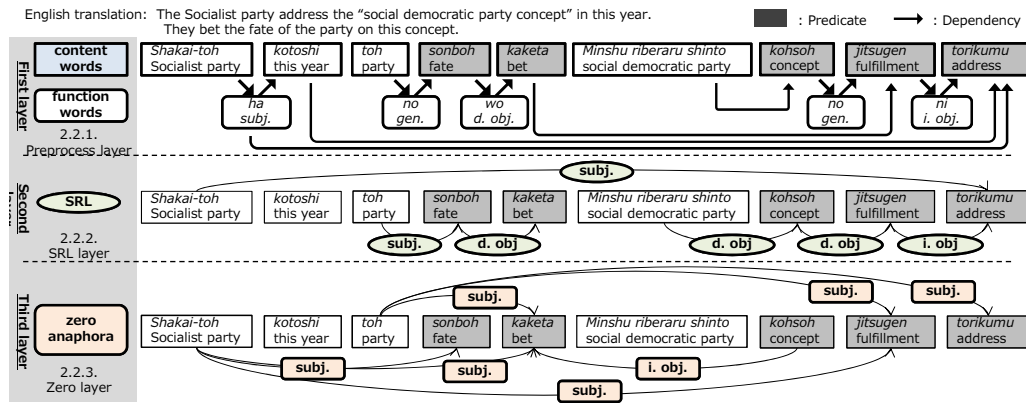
English translation: The Socialist party address the "social democratic party concept" in this year.
They bet the fate of the party on this concept.

: Predicate → : Dependency

First layer

content words

function words

2.2.1. Preprocess layer

Shakai-toh Socialist party | kotoshi this year | toh party | sonboh fate | kaketa bet | Minshu riberaru shinto social democratic party | kohsoh concept | jitsugen fulfillment | torikumu address

ha subj.

no gen.

wo d. obj.

no gen.

ni i. obj.

Second layer

SRL

2.2.2. SRL layer

subj.

Shakai-toh Socialist party | kotoshi this year | toh party | sonboh fate | kaketa bet | Minshu riberaru shinto social democratic party | kohsoh concept | jitsugen fulfillment | torikumu address

subj.

d. obj

d. obj

d. obj

i. obj

Third layer

zero anaphora

2.2.3. Zero layer

subj.

subj.

subj.

Shakai-toh Socialist party | kotoshi this year | toh party | sonboh fate | kaketa bet | Minshu riberaru shinto social democratic party | kohsoh concept | jitsugen fulfillment | torikumu address

subj.

subj.

i. obj.

subj.